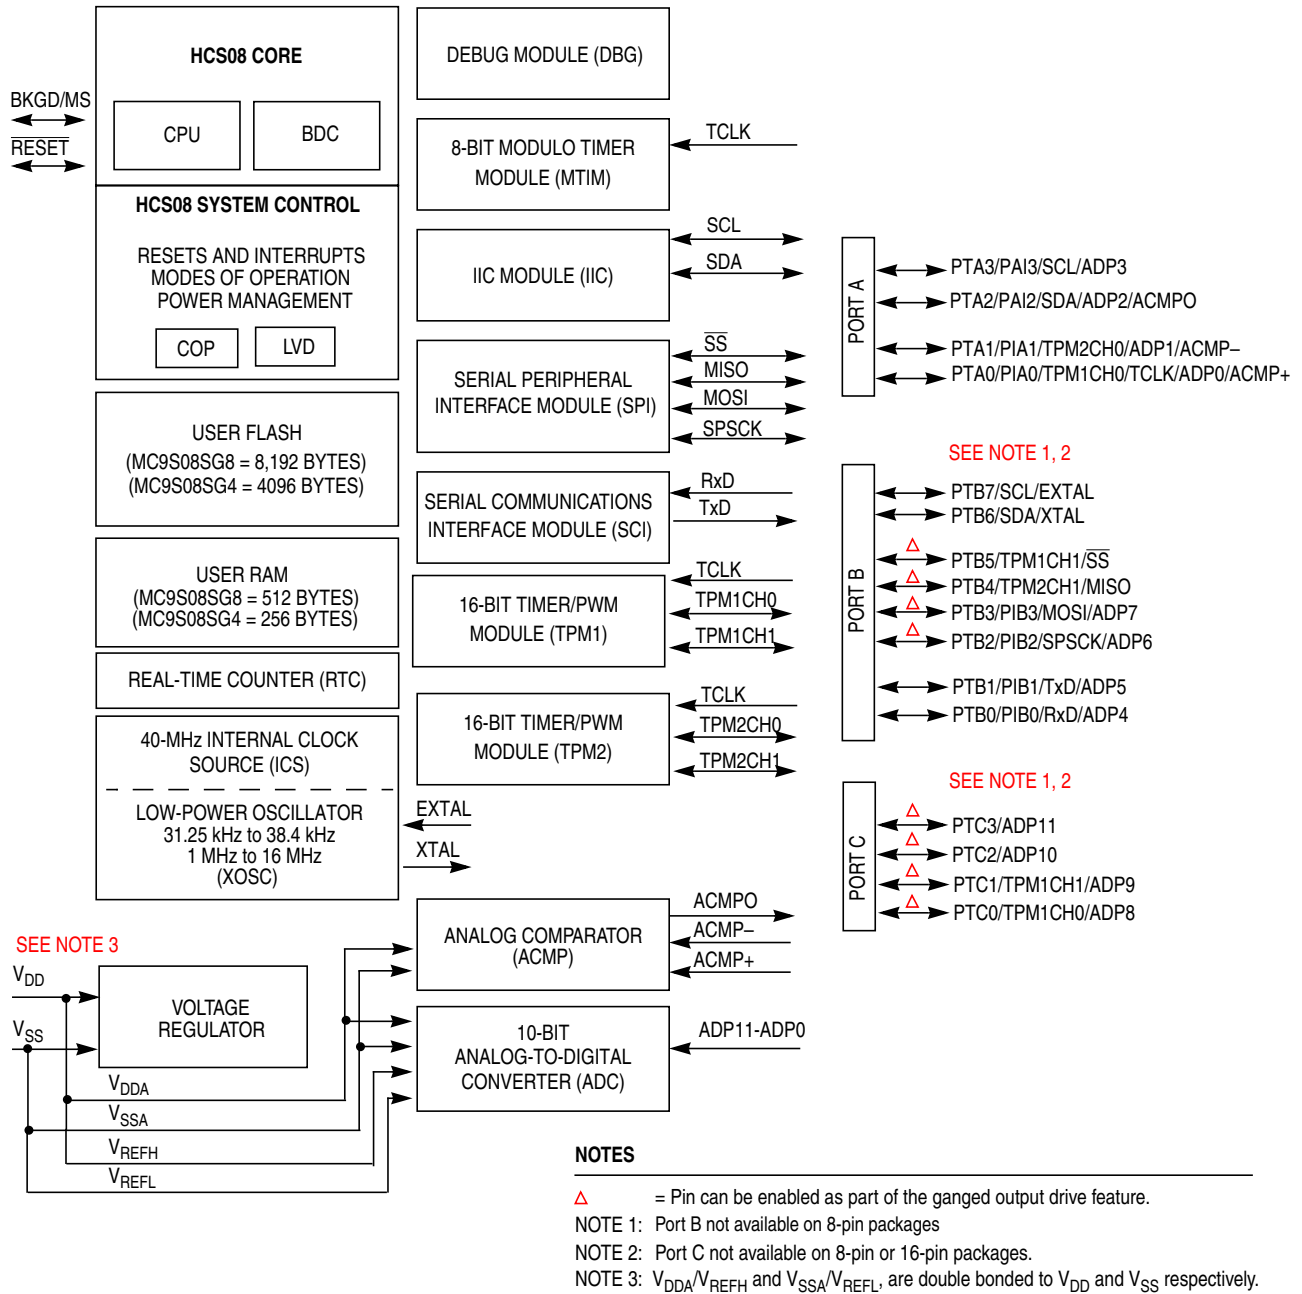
HCS08 CORE

CPU

BDC

BKGD/MS

$\overline{RESET}$

HCS08 SYSTEM CONTROL

RESETS AND INTERRUPTS
MODES OF OPERATION
POWER MANAGEMENT

COP

LVD

USER FLASH
(MC9S08SG8 = 8,192 BYTES)
(MC9S08SG4 = 4096 BYTES)

USER RAM
(MC9S08SG8 = 512 BYTES)
(MC9S08SG4 = 256 BYTES)

REAL-TIME COUNTER (RTC)

40-MHz INTERNAL CLOCK SOURCE (ICS)

LOW-POWER OSCILLATOR
31.25 kHz to 38.4 kHz
1 MHz to 16 MHz
(XOSC)

DEBUG MODULE (DBG)

8-BIT MODULO TIMER MODULE (MTIM)

TCLK

IIC MODULE (IIC)

SCL

SDA

SERIAL PERIPHERAL INTERFACE MODULE (SPI)

$\overline{SS}$

MISO

MOSI

SPSCK

SERIAL COMMUNICATIONS INTERFACE MODULE (SCI)

RxD

TxD

16-BIT TIMER/PWM MODULE (TPM1)

TCLK

TPM1CH0

TPM1CH1

16-BIT TIMER/PWM MODULE (TPM2)

TCLK

TPM2CH0

TPM2CH1

EXTAL

XTAL

ANALOG COMPARATOR (ACMP)

ACMPO

ACMP–

ACMP+

10-BIT ANALOG-TO-DIGITAL CONVERTER (ADC)

ADP11-ADP0

PORT A

PTA3/PAI3/SCL/ADP3
PTA2/PAI2/SDA/ADP2/ACMPO
PTA1/PIA1/TPM2CH0/ADP1/ACMP–
PTA0/PIA0/TPM1CH0/TCLK/ADP0/ACMP+

SEE NOTE 1, 2

PORT B

PTB7/SCL/EXTAL
PTB6/SDA/XTAL
PTB5/TPM1CH1/$\overline{SS}$
PTB4/TPM2CH1/MISO
PTB3/PIB3/MOSI/ADP7
PTB2/PIB2/SPSCK/ADP6
PTB1/PIB1/TxD/ADP5
PTB0/PIB0/RxD/ADP4

SEE NOTE 1, 2

PORT C

PTC3/ADP11
PTC2/ADP10
PTC1/TPM1CH1/ADP9
PTC0/TPM1CH0/ADP8

SEE NOTE 3

$V_{DD}$

$V_{SS}$

VOLTAGE REGULATOR

$V_{DDA}$

$V_{SSA}$

$V_{REFH}$

$V_{REFL}$

NOTES

△ = Pin can be enabled as part of the ganged output drive feature.
NOTE 1: Port B not available on 8-pin packages
NOTE 2: Port C not available on 8-pin or 16-pin packages.
NOTE 3: $V_{DDA}/V_{REFH}$ and $V_{SSA}/V_{REFL}$, are double bonded to $V_{DD}$ and $V_{SS}$ respectively.